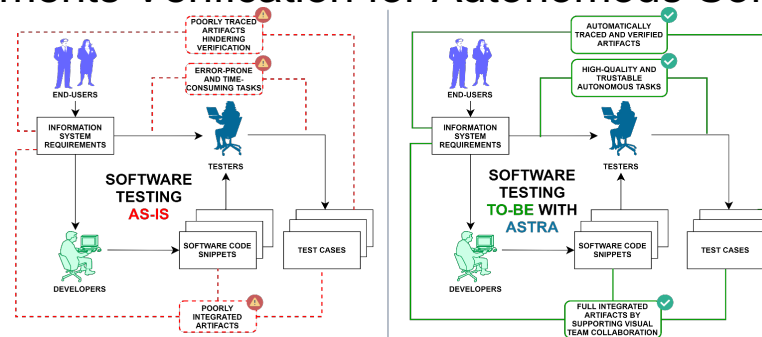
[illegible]ments Verification for Autonomous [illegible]

POORLY TRACED ARTIFACTS HINDERING VERIFICATION

ERROR-PRONE AND TIME-CONSUMING TASKS

END-USERS

INFORMATION SYSTEM REQUIREMENTS

TESTERS

SOFTWARE TESTING AS-IS

DEVELOPERS

SOFTWARE CODE SNIPPETS

TEST CASES

POORLY INTEGRATED ARTIFACTS

AUTOMATICALLY TRACED AND VERIFIED ARTIFACTS

HIGH-QUALITY AND TRUSTABLE AUTONOMOUS TASKS

END-USERS

INFORMATION SYSTEM REQUIREMENTS

TESTERS

SOFTWARE TESTING TO-BE WITH ASTRA

DEVELOPERS

SOFTWARE CODE SNIPPETS

TEST CASES

FULL INTEGRATED ARTIFACTS BY SUPPORTING VISUAL TEAM COLLABORATION